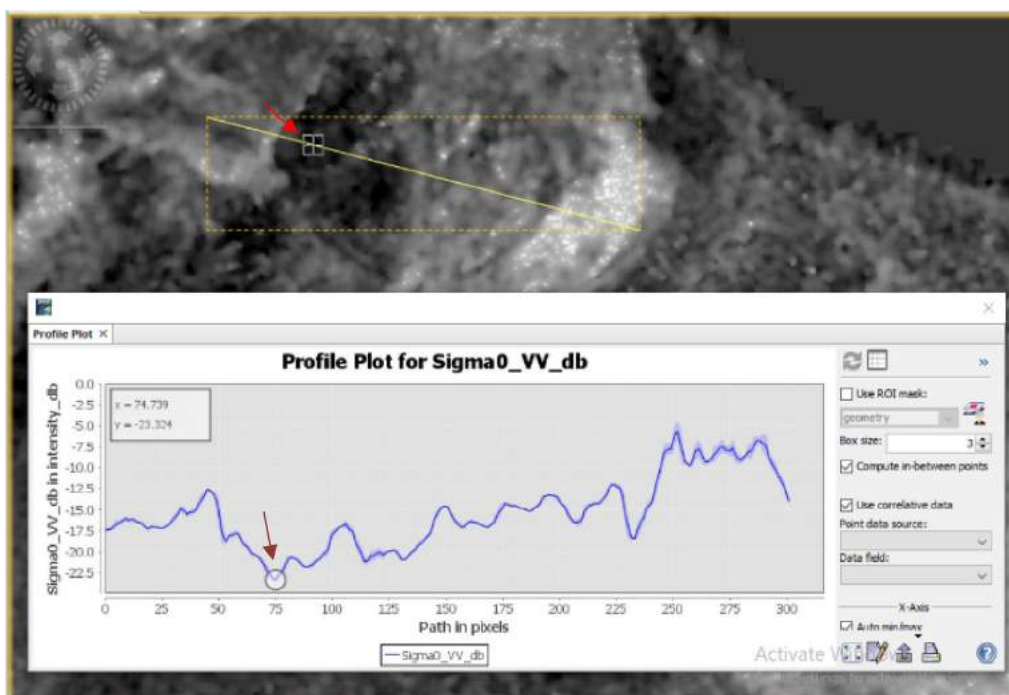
Profile Plot ×

Profile Plot for Sigma0_VV_db

x = 74.739
y = -23.324

Sigma0_VV_db in intensity_db

0.0
-2.5
-5.0
-7.5
-10.0
-12.5
-15.0
-17.5
-20.0
-22.5

0 25 50 75 100 125 150 175 200 225 250 275 300

Path in pixels

Sigma0_VV_db

»

Use ROI mask:
geometry
Box size: 3
Compute in-between points

Use correlative data
Point data source:

Data field:

X-Axis
Auto min/max

Activate W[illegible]
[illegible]ettings to activate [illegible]